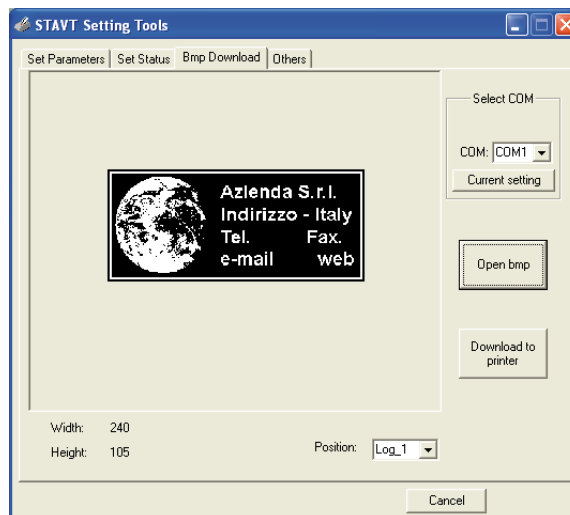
STAVT Setting Tools

Set Parameters | Set Status | Bmp Download | Others

Azlenda S.r.l.
Indirizzo - Italy
Tel. Fax.
e-mail web

Select COM

COM: COM1

Current setting

Open bmp

Download to printer

Width: 240

Height: 105

Position: Log_1

Cancel